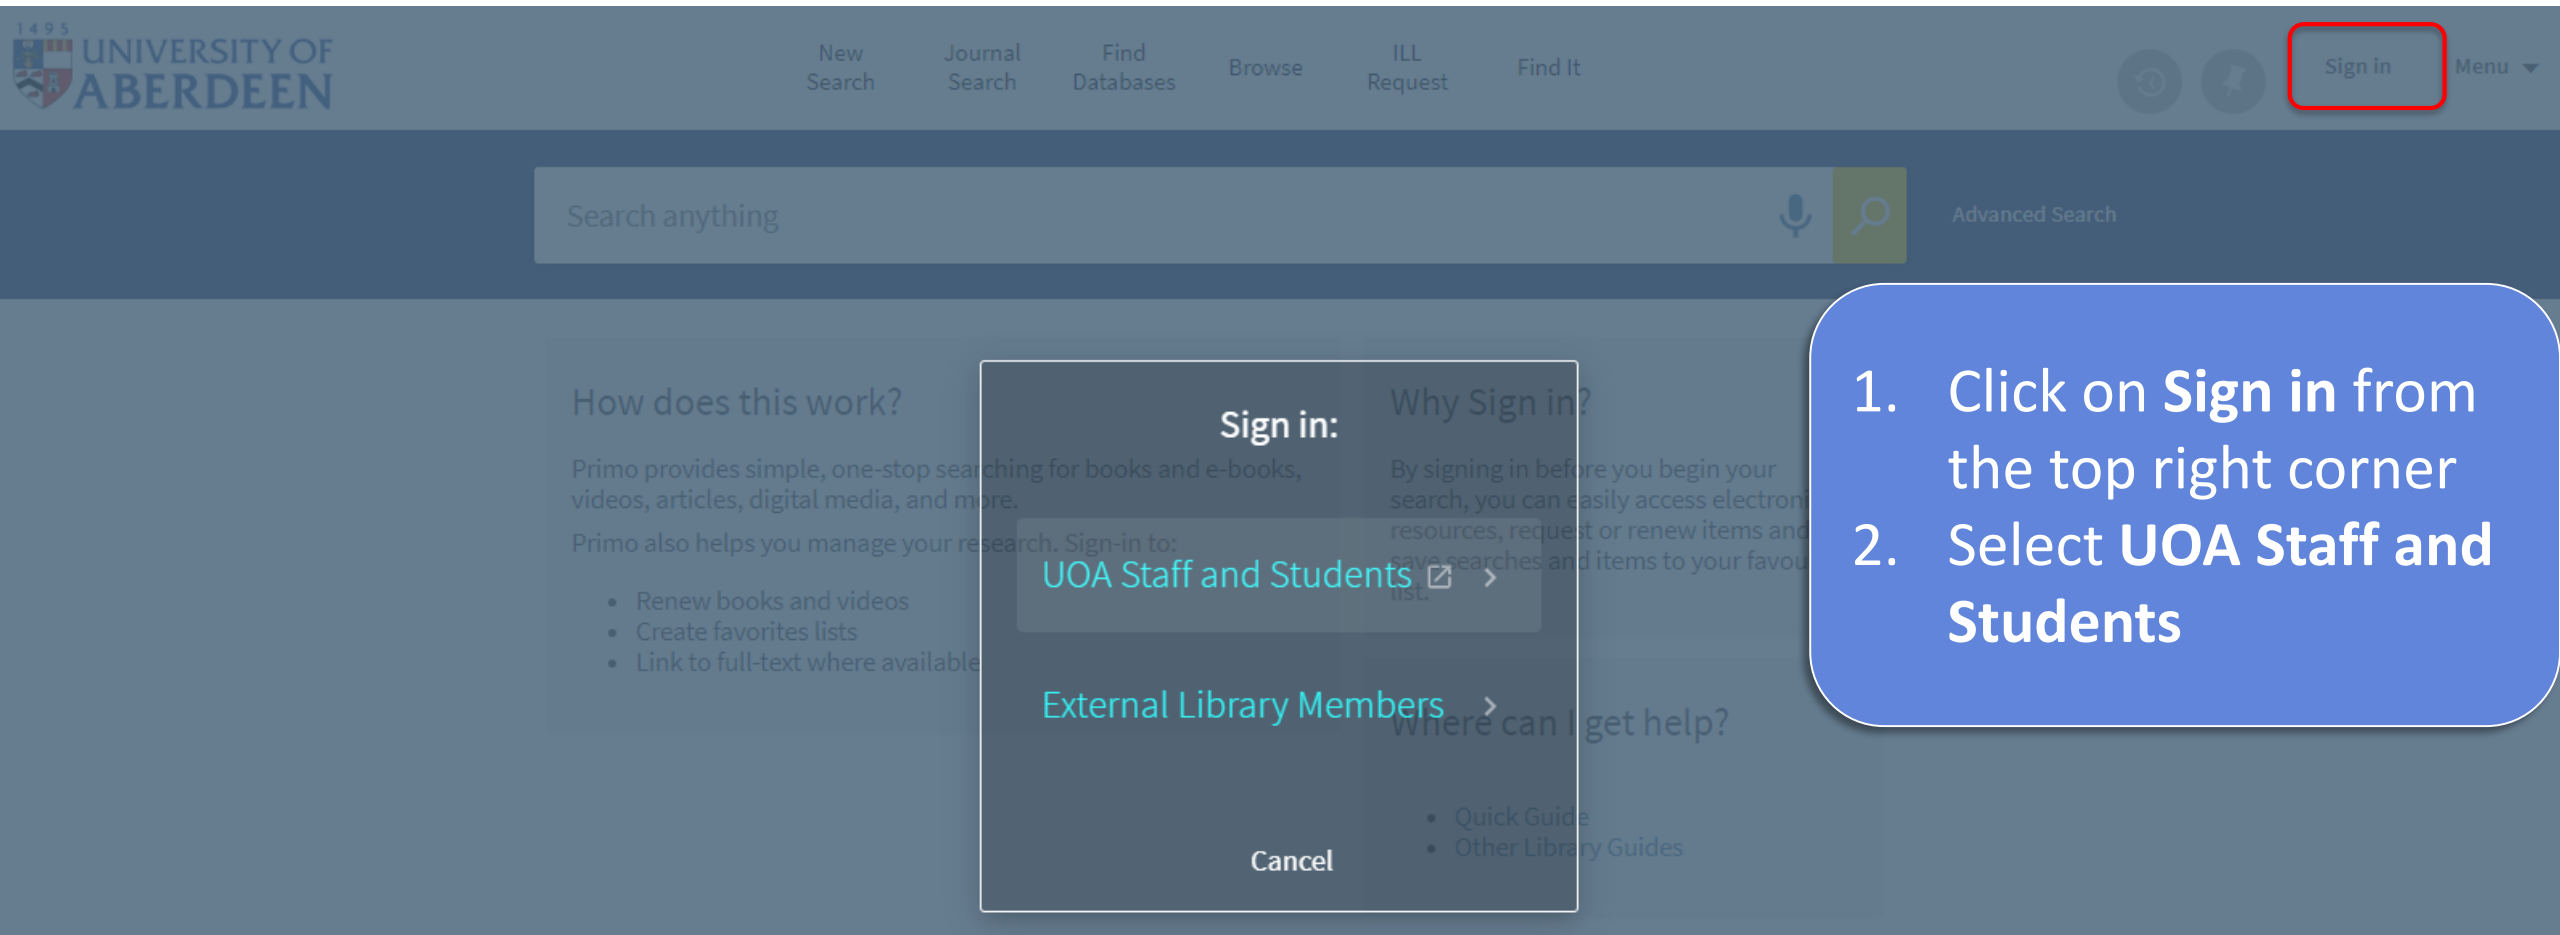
1495 UNIVERSITY OF ABERDEEN

New Search
Journal Search
Find Databases
Browse
ILL Request
Find It

Sign in
Menu

Search anything

Advanced Search

How does this work?

Primo provides simple, one-stop searching for books and e-books, videos, articles, digital media, and more.

Primo also helps you manage your research. Sign-in to:

- Renew books and videos
- Create favorites lists
- Link to full-text where available

Why Sign in?

By signing in before you begin your search, you can easily access electron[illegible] resources, request or renew items and save searches and items to your favou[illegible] list.

Where can I get help?

- Quick Guide
- Other Library Guides

Sign in:

UOA Staff and Students

External Library Members

Cancel

1. Click on **Sign in** from the top right corner
2. Select **UOA Staff and Students**